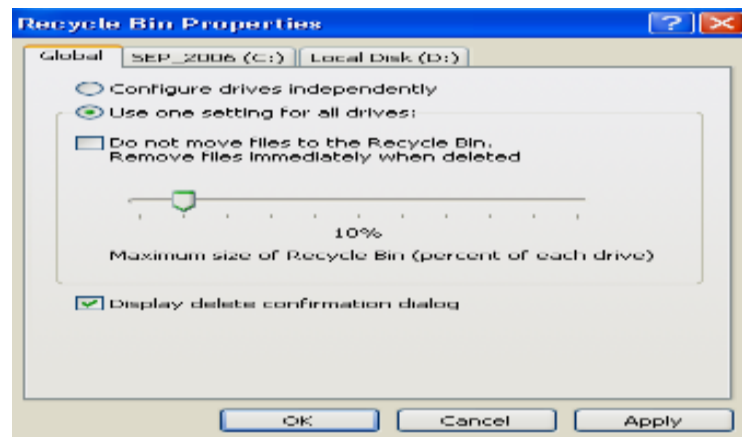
Recycle Bin Properties

?

Global | SEP_2006 (C:) | Local Disk (D:)

Configure drives independently

Use one setting for all drives:

Do not move files to the Recycle Bin. Remove files immediately when deleted

10%

Maximum size of Recycle Bin (percent of each drive)

Display delete confirmation dialog

OK | Cancel | Apply